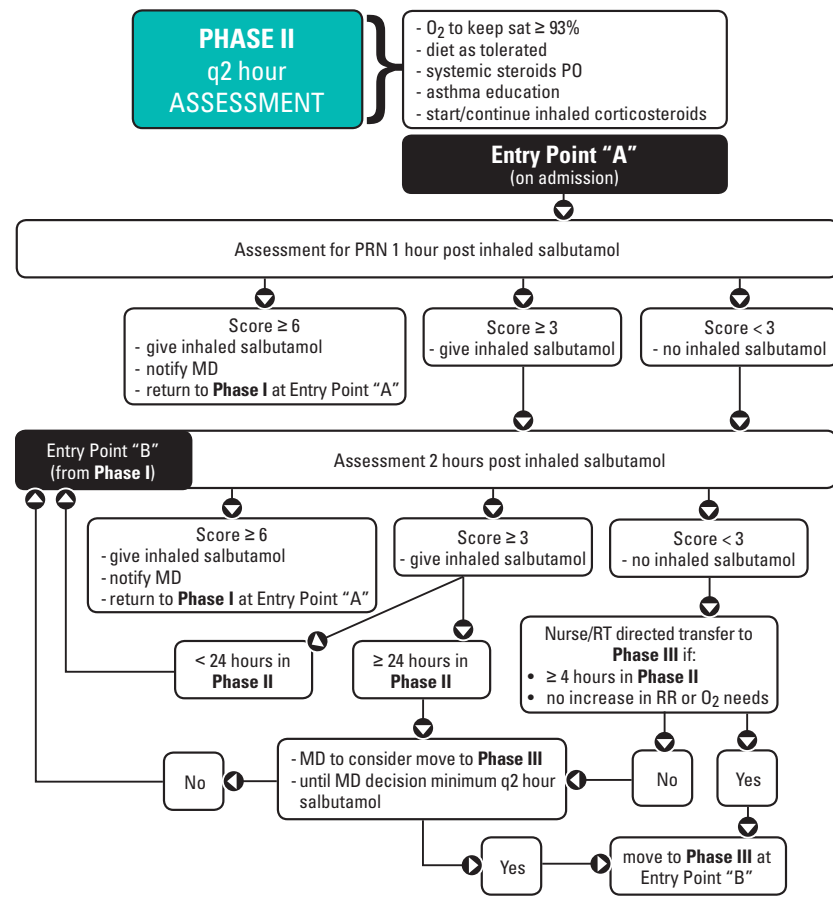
PHASE II
q2 hour
ASSESSMENT

- $O_2$ to keep sat ≥ 93%
- diet as tolerated
- systemic steroids PO
- asthma education
- start/continue inhaled corticosteroids

Entry Point "A"
(on admission)

Assessment for PRN 1 hour post inhaled salbutamol

Score ≥ 6
- give inhaled salbutamol
- notify MD
- return to Phase I at Entry Point "A"

Score ≥ 3
- give inhaled salbutamol

Score < 3
- no inhaled salbutamol

Entry Point "B"
(from Phase I)

Assessment 2 hours post inhaled salbutamol

Score ≥ 6
- give inhaled salbutamol
- notify MD
- return to Phase I at Entry Point "A"

Score ≥ 3
- give inhaled salbutamol

Score < 3
- no inhaled salbutamol

< 24 hours in Phase II

≥ 24 hours in Phase II

Nurse/RT directed transfer to Phase III if:
• ≥ 4 hours in Phase II
• no increase in RR or $O_2$ needs

- MD to consider move to Phase III
- until MD decision minimum q2 hour salbutamol

No

No

Yes

Yes

move to Phase III at Entry Point "B"